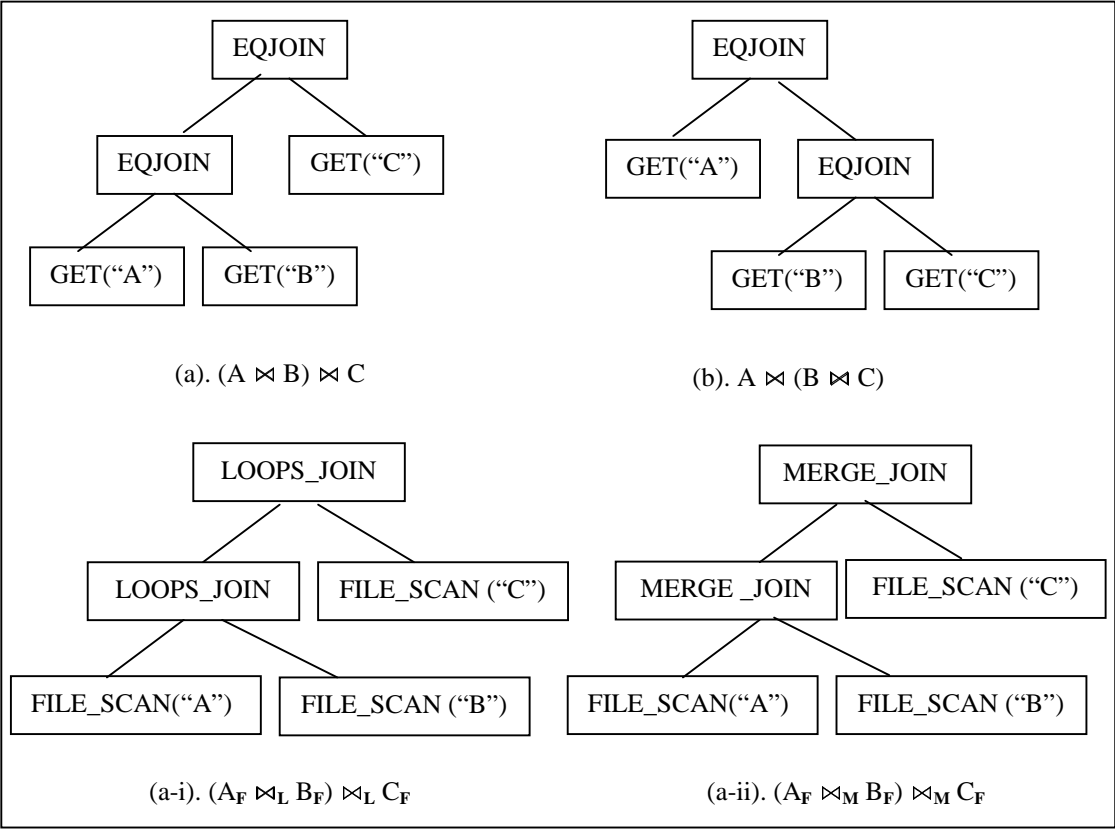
EQJOIN

EQJOIN

GET("C")

GET("A")

GET("B")

(a). $(A \bowtie B) \bowtie C$

EQJOIN

GET("A")

EQJOIN

GET("B")

GET("C")

(b). $A \bowtie (B \bowtie C)$

LOOPS_JOIN

LOOPS_JOIN

FILE_SCAN ("C")

FILE_SCAN("A")

FILE_SCAN ("B")

(a-i). $(A_F \bowtie_L B_F) \bowtie_L C_F$

MERGE_JOIN

MERGE _JOIN

FILE_SCAN ("C")

FILE_SCAN("A")

FILE_SCAN ("B")

(a-ii). $(A_F \bowtie_M B_F) \bowtie_M C_F$